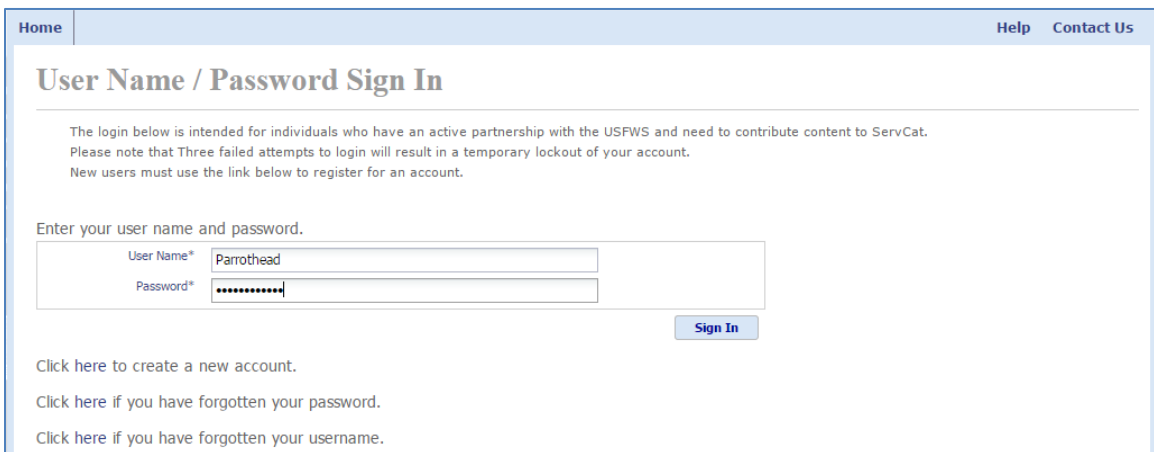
Home

Help Contact Us

User Name / Password Sign In

The login below is intended for individuals who have an active partnership with the USFWS and need to contribute content to ServCat.
Please note that Three failed attempts to login will result in a temporary lockout of your account.
New users must use the link below to register for an account.

Enter your user name and password.

User Name* Parrothead

Password* ••••••••••••

Sign In

Click here to create a new account.

Click here if you have forgotten your password.

Click here if you have forgotten your username.